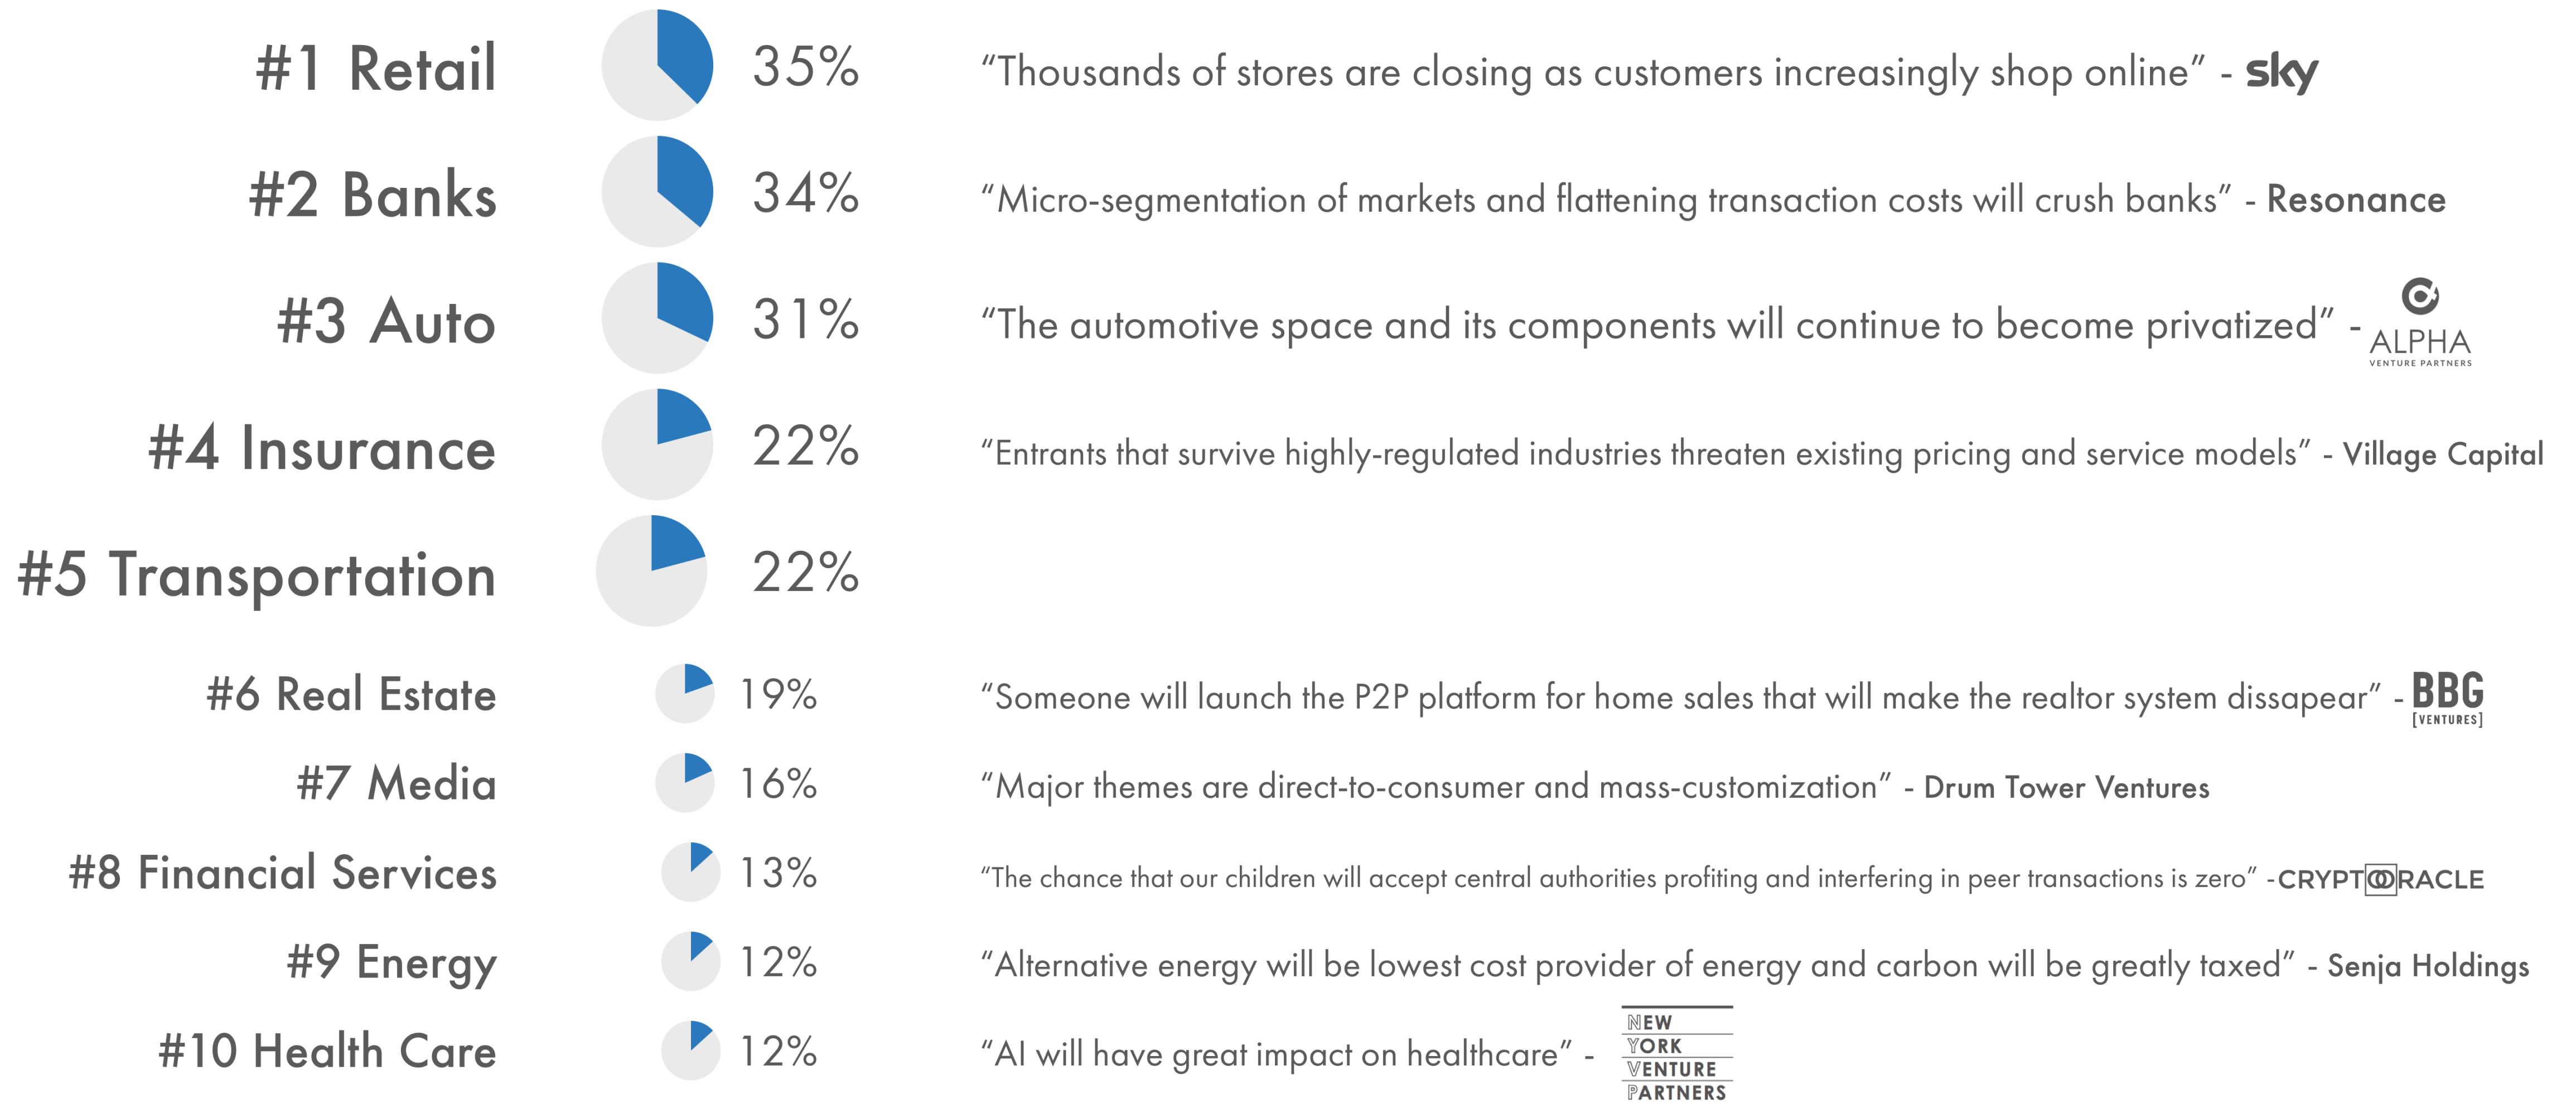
#1 Retail 35% "Thousands of stores are closing as customers increasingly shop online" - sky

#2 Banks 34% "Micro-segmentation of markets and flattening transaction costs will crush banks" - Resonance

#3 Auto 31% "The automotive space and its components will continue to become privatized" - ALPHA VENTURE PARTNERS

#4 Insurance 22% "Entrants that survive highly-regulated industries threaten existing pricing and service models" - Village Capital

#5 Transportation 22%

#6 Real Estate 19% "Someone will launch the P2P platform for home sales that will make the realtor system dissapear" - BBG [VENTURES]

#7 Media 16% "Major themes are direct-to-consumer and mass-customization" - Drum Tower Ventures

#8 Financial Services 13% "The chance that our children will accept central authorities profiting and interfering in peer transactions is zero" -CRYPTORACLE

#9 Energy 12% "Alternative energy will be lowest cost provider of energy and carbon will be greatly taxed" - Senja Holdings

#10 Health Care 12% "AI will have great impact on healthcare" - NEW YORK VENTURE PARTNERS